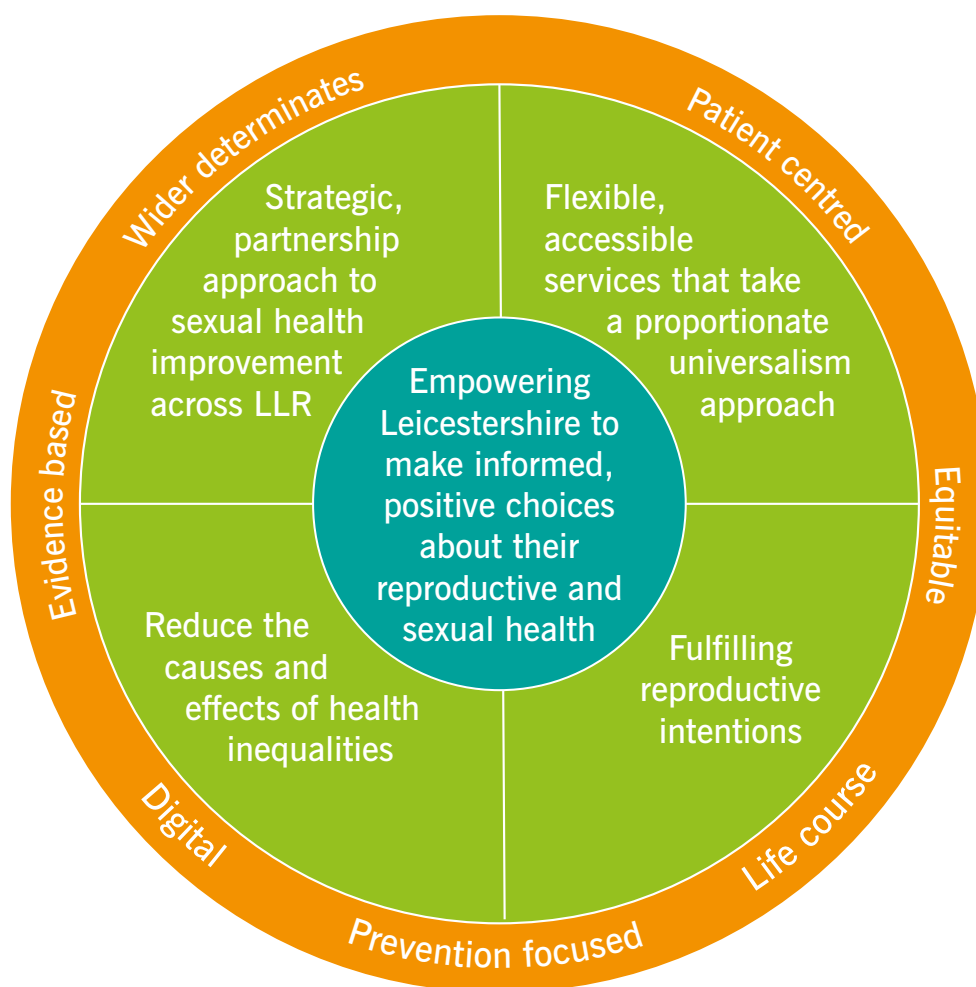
Wider determinates

Patient centred

Equitable

Life course

Prevention focused

Digital

Evidence based

Strategic, partnership approach to sexual health improvement across LLR

Flexible, accessible services that take a proportionate universalism approach

Empowering Leicestershire to make informed, positive choices about their reproductive and sexual health

Reduce the causes and effects of health inequalities

Fulfilling reproductive intentions